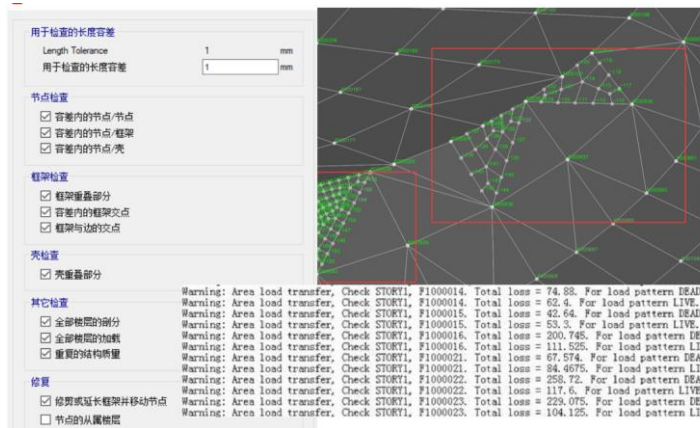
用于检查的长度容差
Length Tolerance 1 mm
用于检查的长度容差 1 mm

节点检查
☑ 容差内的节点/节点
☑ 容差内的节点/框架
☑ 容差内的节点/壳

框架检查
☑ 框架重叠部分
☑ 容差内的框架交点
☑ 框架与边的交点

壳检查
☑ 壳重叠部分

其它检查
☑ 全部楼层的剖分
☑ 全部楼层的加载
☑ 重复的结构质量

修复
☑ 修剪或延长框架并移动节点
☐ 节点的从属楼层

Warning: Area load transfer, Check STORY1, F1000014. Total loss = 74.88. For load pattern DEAD
Warning: Area load transfer, Check STORY1, F1000014. Total loss = 62.4. For load pattern LIVE.
Warning: Area load transfer, Check STORY1, F1000015. Total loss = 42.64. For load pattern DEAD
Warning: Area load transfer, Check STORY1, F1000015. Total loss = 53.3. For load pattern LIVE.
Warning: Area load transfer, Check STORY1, F1000016. Total loss = 200.745. For load pattern DE
Warning: Area load transfer, Check STORY1, F1000016. Total loss = 111.525. For load pattern LI
Warning: Area load transfer, Check STORY1, F1000021. Total loss = 67.574. For load pattern DEA
Warning: Area load transfer, Check STORY1, F1000021. Total loss = 84.4675. For load pattern LI
Warning: Area load transfer, Check STORY1, F1000022. Total loss = 258.72. For load pattern DEA
Warning: Area load transfer, Check STORY1, F1000022. Total loss = 117.6. For load pattern LIVE
Warning: Area load transfer, Check STORY1, F1000023. Total loss = 229.075. For load pattern DE
Warning: Area load transfer, Check STORY1, F1000023. Total loss = 104.125. For load pattern LI